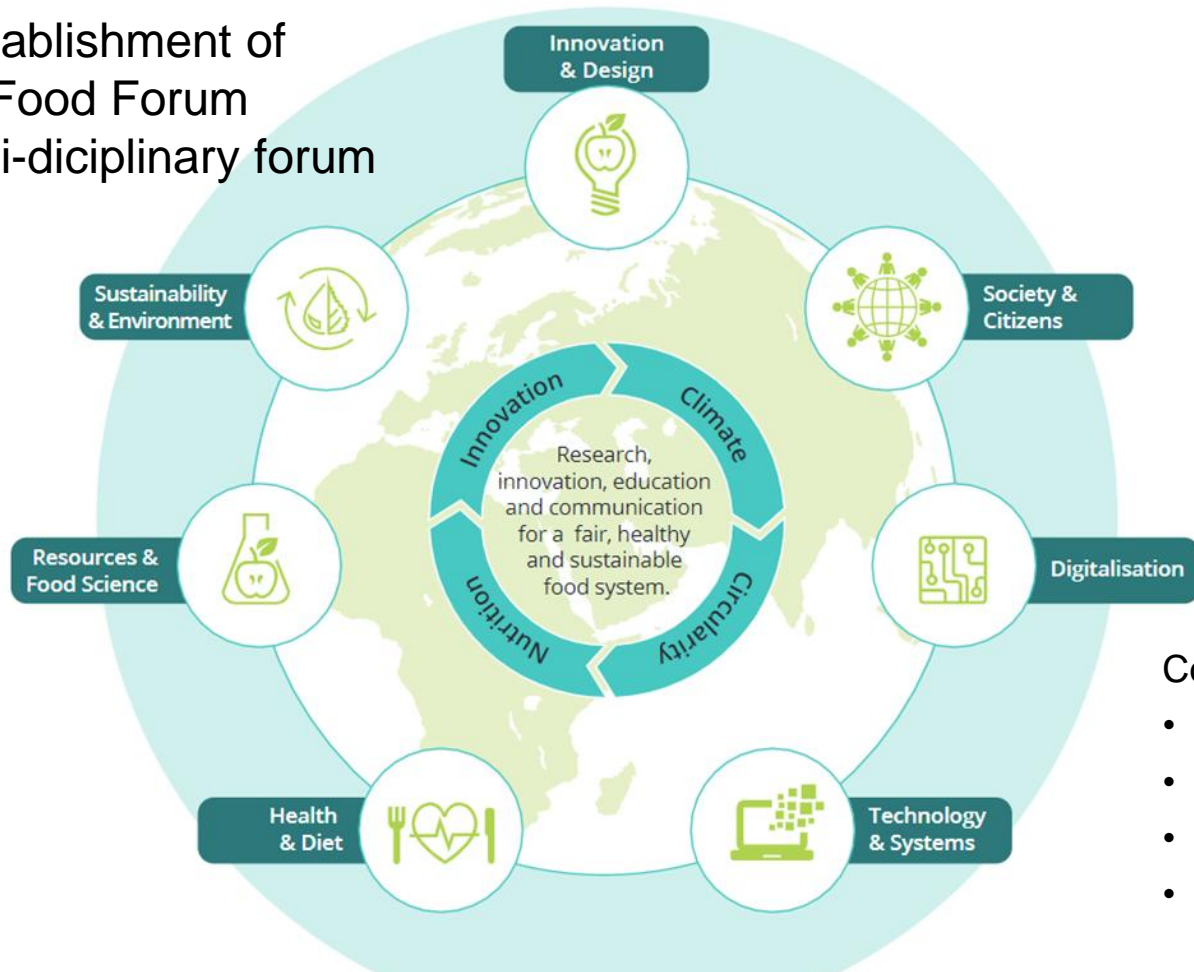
ablishment of
Food Forum
i-diciplinary forum

Innovation & Design

Sustainability & Environment

Society & Citizens

Innovation

Climate

Research, innovation, education and communication for a fair, healthy and sustainable food system.

Resources & Food Science

Digitalisation

Nutrition

Circularity

Co

•
•
•
•

Health & Diet

Technology & Systems